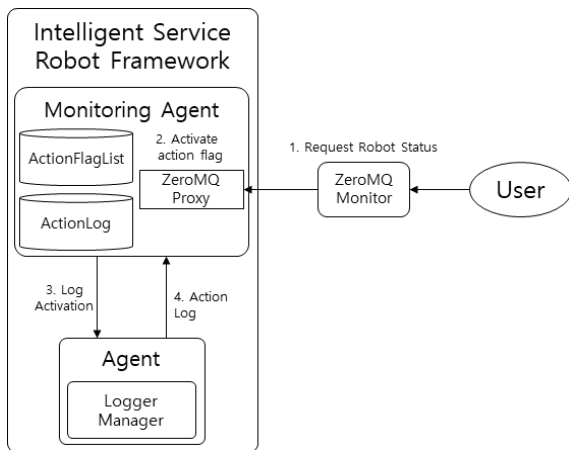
Intelligent Service Robot Framework

Monitoring Agent

ActionFlagList

2. Activate action flag

ZeroMQ Proxy

ActionLog

1. Request Robot Status

ZeroMQ Monitor

User

3. Log Activation

4. Action Log

Agent

Logger Manager